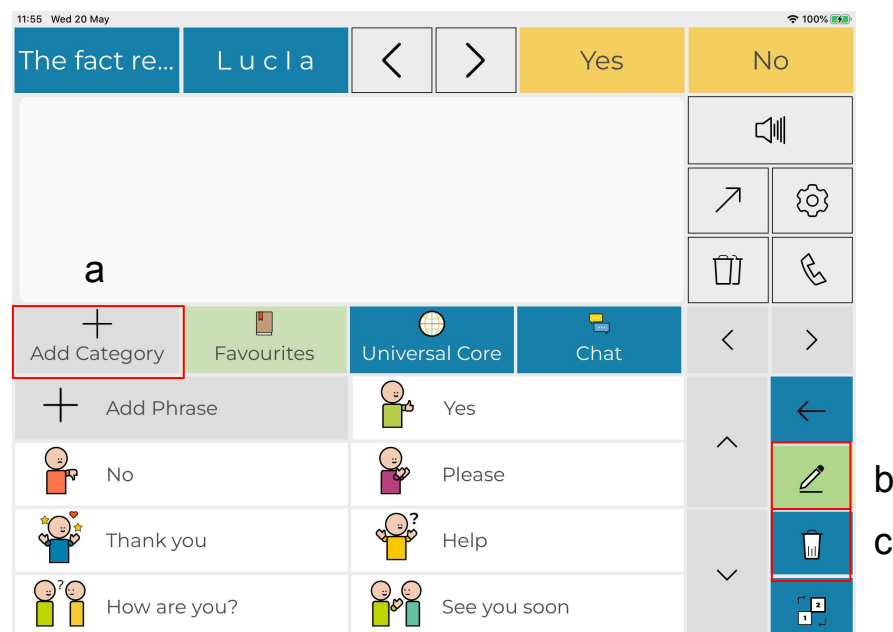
11:55 Wed 20 May

100%

The fact re...

L u c l a

Yes

No

a

Add Category

Favourites

Universal Core

Chat

Add Phrase

Yes

No

Please

Thank you

?

Help

?

How are you?

See you soon

b

c

1 2